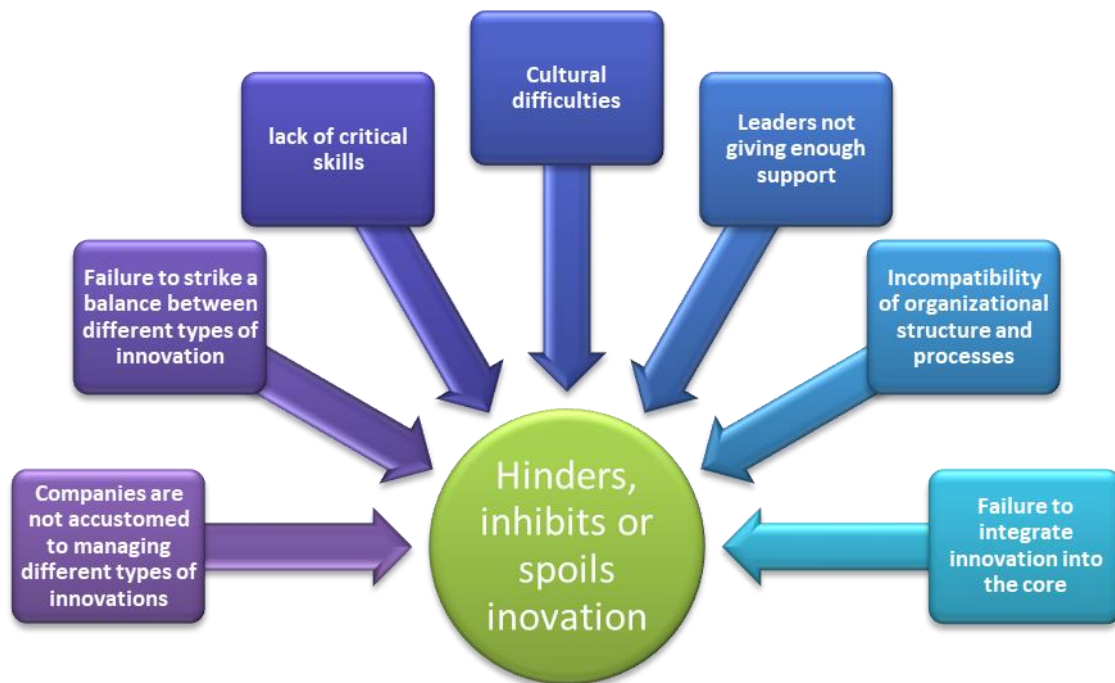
Cultural difficulties

lack of critical skills

Leaders not giving enough support

Failure to strike a balance between different types of innovation

Incompatibility of organizational structure and processes

Companies are not accustomed to managing different types of innovations

Hinders, inhibits or spoils inovation

Failure to integrate innovation into the core